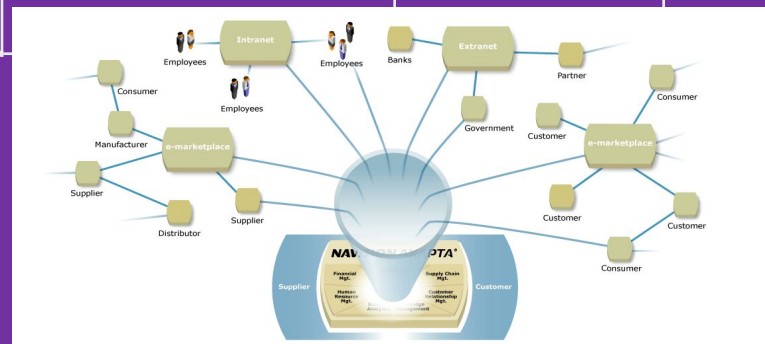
Intranet

Employees

Employees

Employees

Extranet

Banks

Partner

Consumer

Consumer

Manufacturer

e-marketplace

Government

Customer

e-marketplace

Supplier

Supplier

Distributor

Customer

Customer

Consumer

NAV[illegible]PTA®

Supplier

Customer

Financial Mgt.

Supply Chain Mgt.

Human Resource Mgt.

Customer Relationship Mgt.

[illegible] Analysis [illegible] Management